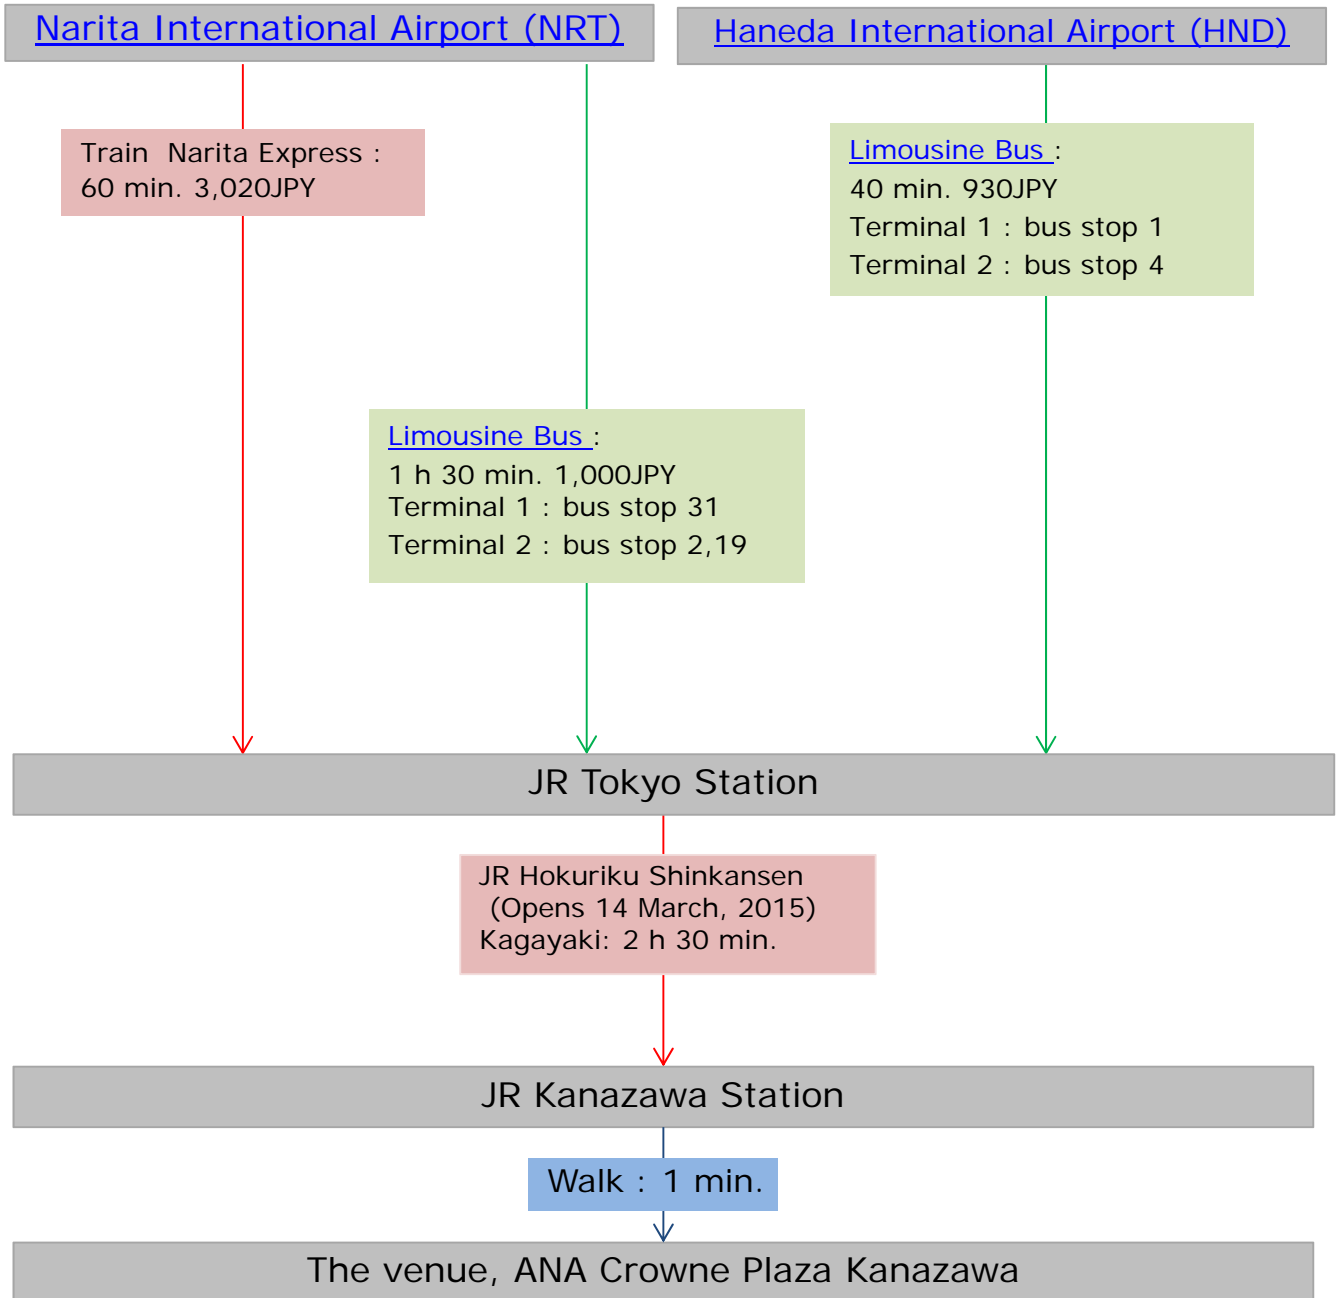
Narita International Airport (NRT)

Haneda International Airport (HND)

Train Narita Express :
60 min. 3,020JPY

Limousine Bus :
40 min. 930JPY
Terminal 1 : bus stop 1
Terminal 2 : bus stop 4

Limousine Bus :
1 h 30 min. 1,000JPY
Terminal 1 : bus stop 31
Terminal 2 : bus stop 2,19

JR Tokyo Station

JR Hokuriku Shinkansen
(Opens 14 March, 2015)
Kagayaki: 2 h 30 min.

JR Kanazawa Station

Walk : 1 min.

The venue, ANA Crowne Plaza Kanazawa